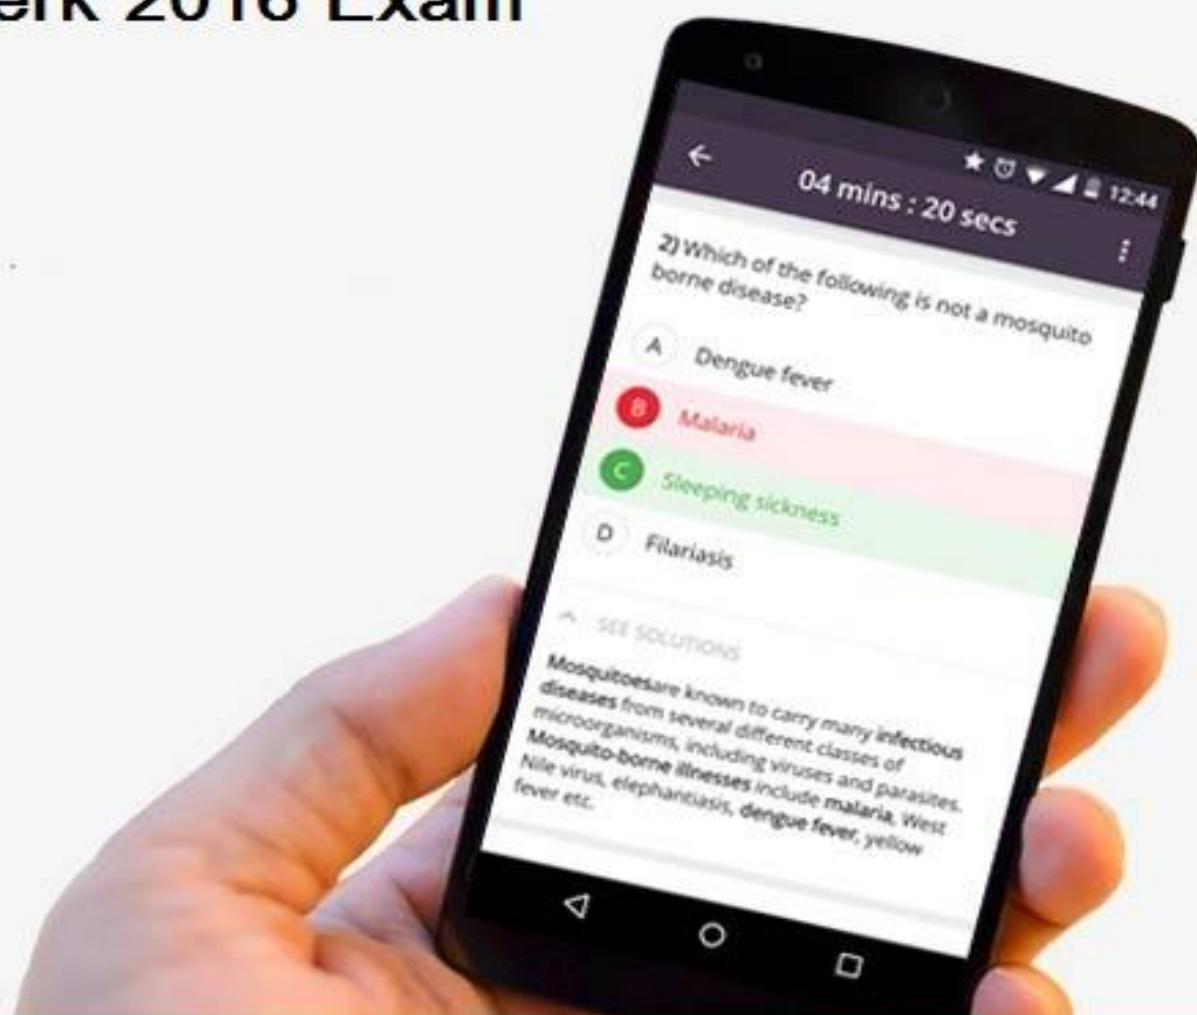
erk 2016 Exam

12:44

04 mins : 20 secs

2) Which of the following is not a mosquito borne disease?

A Dengue fever

B Malaria

C Sleeping sickness

D Filariasis

SEE SOLUTIONS

Mosquitoesare known to carry many infectious diseases from several different classes of microorganisms, including viruses and parasites. Mosquito-borne illnesses include malaria, West Nile virus, elephantiasis, dengue fever, yellow fever etc.